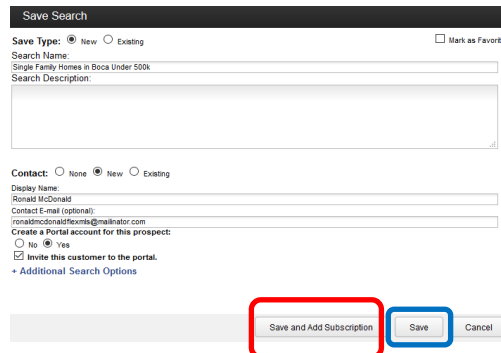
Save Search

Save Type: New Existing

Mark as Favorit

Search Name:

Single Family Homes in Boca Under 500k

Search Description:

Contact: None New Existing

Display Name:

Ronald McDonald

Contact E-mail (optional):

ronaldmcdonaldflexmls@mailinator.com

Create a Portal account for this prospect:

No Yes

Invite this customer to the portal.

+ Additional Search Options

Save and Add Subscription

Save

Cancel